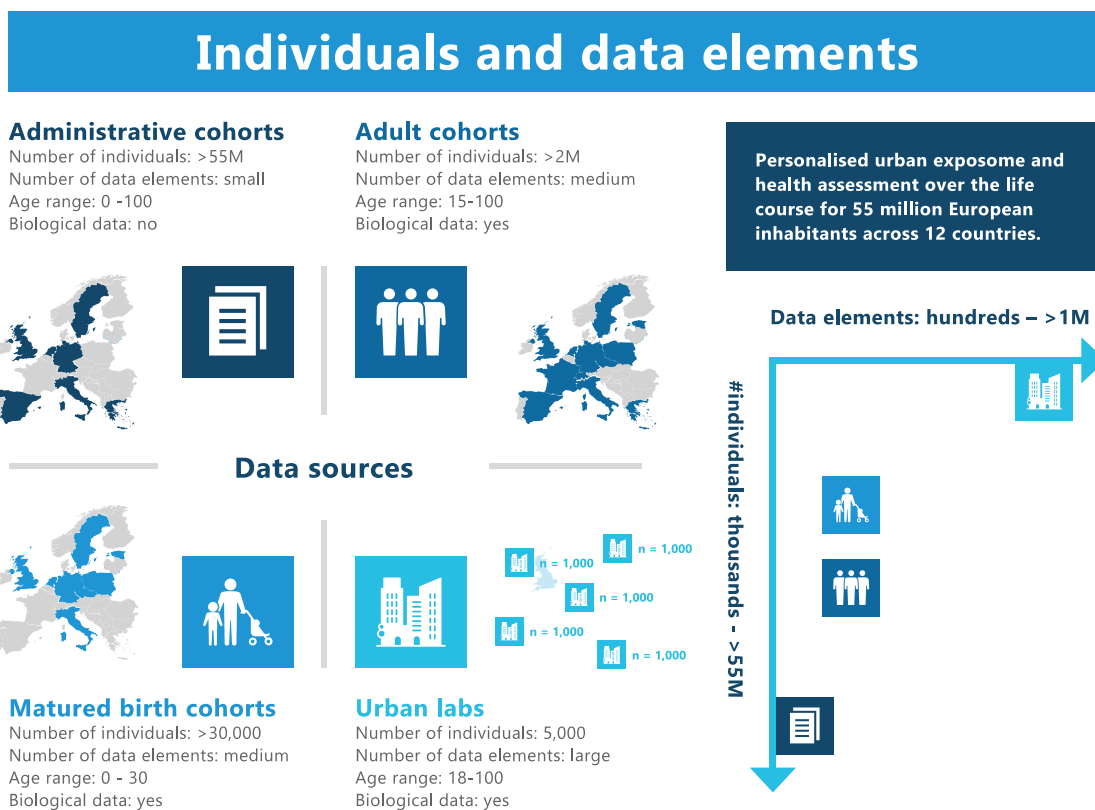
Individuals and data elements

Administrative cohorts
Number of individuals: >55M
Number of data elements: small
Age range: 0 -100
Biological data: no

Adult cohorts
Number of individuals: >2M
Number of data elements: medium
Age range: 15-100
Biological data: yes

Personalised urban exposome and health assessment over the life course for 55 million European inhabitants across 12 countries.

Data elements: hundreds – >1M

#individuals: thousands - >55M

Data sources

n = 1,000
n = 1,000
n = 1,000
n = 1,000
n = 1,000

Matured birth cohorts
Number of individuals: >30,000
Number of data elements: medium
Age range: 0 - 30
Biological data: yes

Urban labs
Number of individuals: 5,000
Number of data elements: large
Age range: 18-100
Biological data: yes